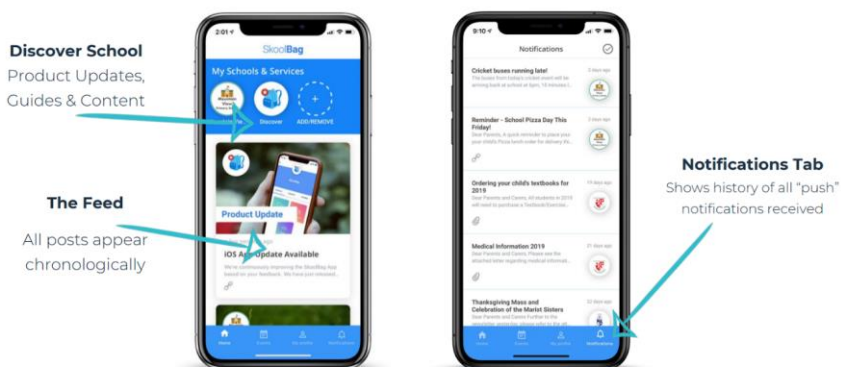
Discover School
Product Updates, Guides & Content

The Feed
All posts appear chronologically

2:01

SkoolBag

My Schools & Services

Discover

ADD/REMOVE

Product Update

iOS App Update Available

We're continuously improving the SkoolBag App based on your feedback. We have just released...

Home

Events

My profile

Notifications

9:10

Notifications

Cricket buses running late!

The buses from today's cricket event will be arriving back at school at 4pm, 10 minutes l...

3 days ago

Reminder - School Pizza Day This Friday!

Dear Parents, A quick reminder to place your child's Pizza lunch order for delivery thi...

3 days ago

Ordering your child's textbooks for 2019

Dear Parents and Carers, All students in 2019 will need to purchase a Textbook Booklist...

19 days ago

Medical Information 2019

Dear Parents and Carers, Please see the attached letter regarding medical informati...

21 days ago

Thanksgiving Mass and Celebration of the Marist Sisters

Dear Parents and Carers Further to the

22 days ago

Home

Events

My profile

Notifications

Notifications Tab
Shows history of all "push" notifications received